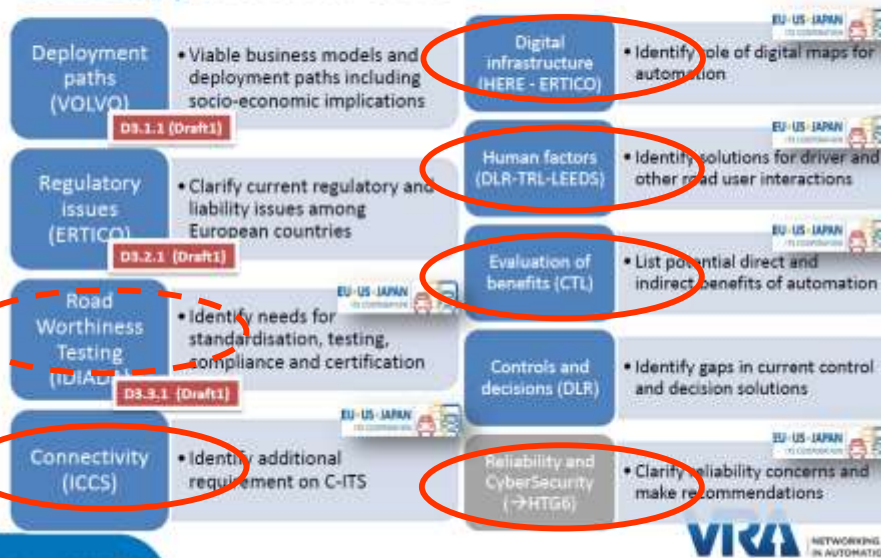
Deployment paths (VOLVO)

• Viable business models and deployment paths including socio-economic implications

D3.1.1 (Draft1)

Regulatory issues (ERTICO)

• Clarify current regulatory and liability issues among European countries

D3.2.1 (Draft1)

Road Worthiness Testing (IDIADA)

• Identify needs for standardisation, testing, compliance and certification

EU-US-JAPAN

D3.3.1 (Draft1)

Connectivity (ICCS)

• Identify additional requirement on C-ITS

EU-US-JAPAN

Digital infrastructure (HERE - ERTICO)

• Identify role of digital maps for automation

EU-US-JAPAN

Human factors (DLR-TRL-LEEDS)

• Identify solutions for driver and other road user interactions

EU-US-JAPAN

Evaluation of benefits (CTL)

• List potential direct and indirect benefits of automation

EU-US-JAPAN

Controls and decisions (DLR)

• Identify gaps in current control and decision solutions

Reliability and CyberSecurity (→HTG6)

• Clarify reliability concerns and make recommendations

EU-US-JAPAN

VRA NETWORKING IN AUTOMATION